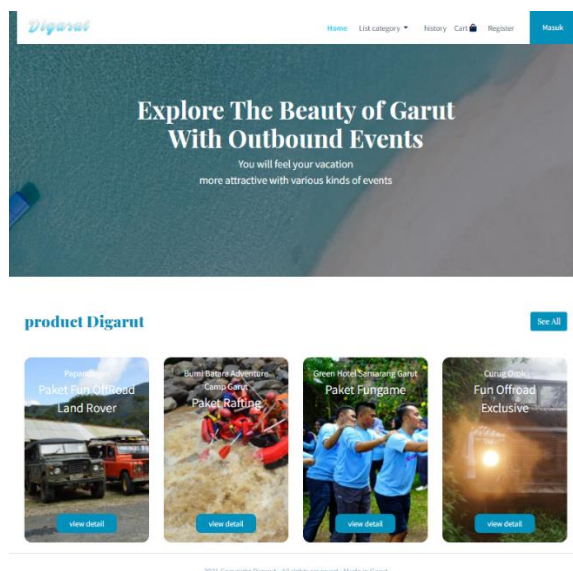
Digarut

Home List category history Cart Register Masuk

Explore The Beauty of Garut With Outbound Events

You will feel your vacation more attractive with various kinds of events

product Digarut

See All

Papandayan
Paket Fun OffRoad Land Rover
view detail

Bumi Batara Adventure Camp Garut
Paket Rafting
view detail

Green Hotel Samarang Garut
Paket Fungame
view detail

Curug Orok
Fun Offroad Exclusive
view detail

2021 Copyright Digarut - All rights reserved - Made in Garut